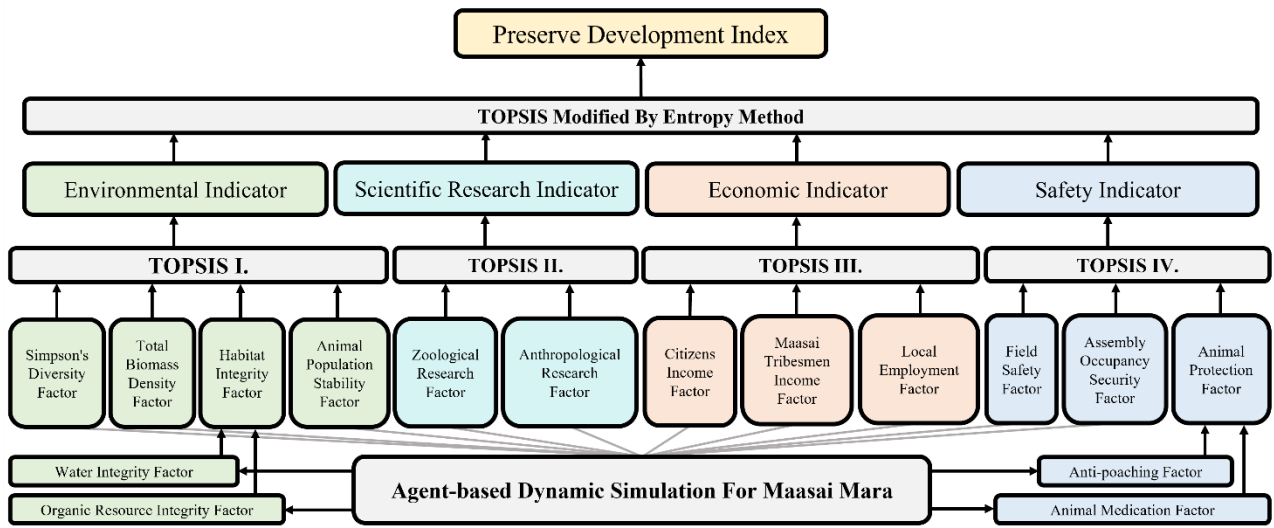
Preserve Development Index

TOPSIS Modified By Entropy Method

Environmental Indicator

Scientific Research Indicator

Economic Indicator

Safety Indicator

TOPSIS I.

TOPSIS II.

TOPSIS III.

TOPSIS IV.

Simpson's Diversity Factor

Total Biomass Density Factor

Habitat Integrity Factor

Animal Population Stability Factor

Zoological Research Factor

Anthropological Research Factor

Citizens Income Factor

Maasai Tribesmen Income Factor

Local Employment Factor

Field Safety Factor

Assembly Occupancy Security Factor

Animal Protection Factor

Water Integrity Factor

Organic Resource Integrity Factor

Agent-based Dynamic Simulation For Maasai Mara

Anti-poaching Factor

Animal Medication Factor